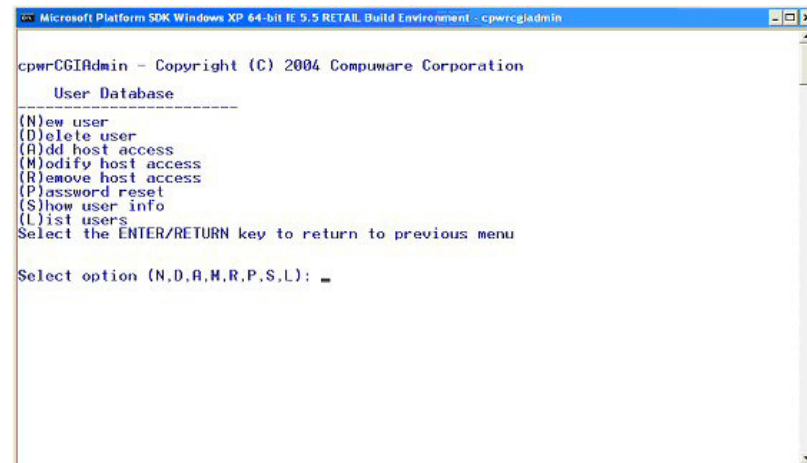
Microsoft Platform SDK Windows XP 64-bit IE 5.5 RETAIL Build Environment - cpwrcgiadmin

cpwrCGIAdmin - Copyright (C) 2004 Compuware Corporation

User Database
------------------------
(N)ew user
(D)elete user
(A)dd host access
(M)odify host access
(R)emove host access
(P)assword reset
(S)how user info
(L)ist users
Select the ENTER/RETURN key to return to previous menu

Select option (N,D,A,M,R,P,S,L): _